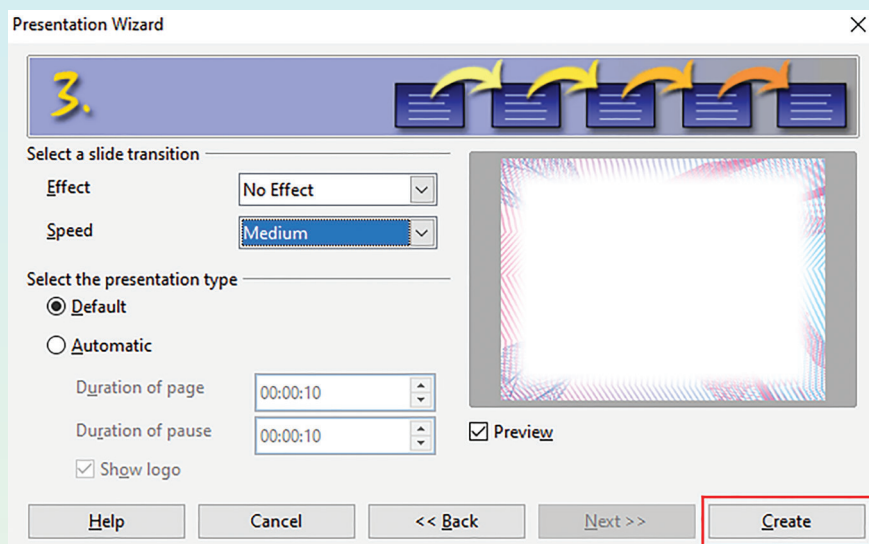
Presentation Wizard

3.

Select a slide transition

Effect No Effect

Speed Medium

Select the presentation type

Default

Automatic

Duration of page 00:00:10

Duration of pause 00:00:10

Show logo

Preview

Help Cancel << Back Next >> Create